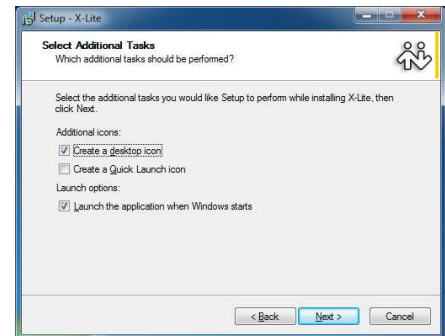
Setup - X-Lite

Select Additional Tasks
Which additional tasks should be performed?

Select the additional tasks you would like Setup to perform while installing X-Lite, then click Next.

Additional icons:

Create a desktop icon

Create a Quick Launch icon

Launch options:

Launch the application when Windows starts

< Back
Next >
Cancel